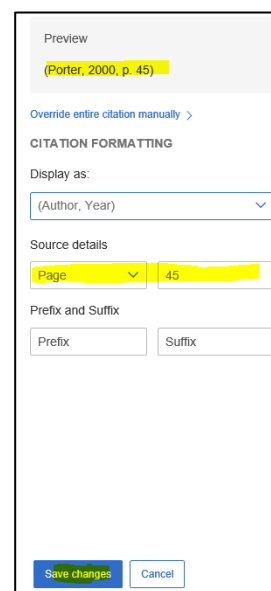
Preview

(Porter, 2000, p. 45)

Override entire citation manually >

CITATION FORMATTING

Display as:

(Author, Year)

Source details

Page

45

Prefix and Suffix

Prefix

Suffix

Save changes

Cancel